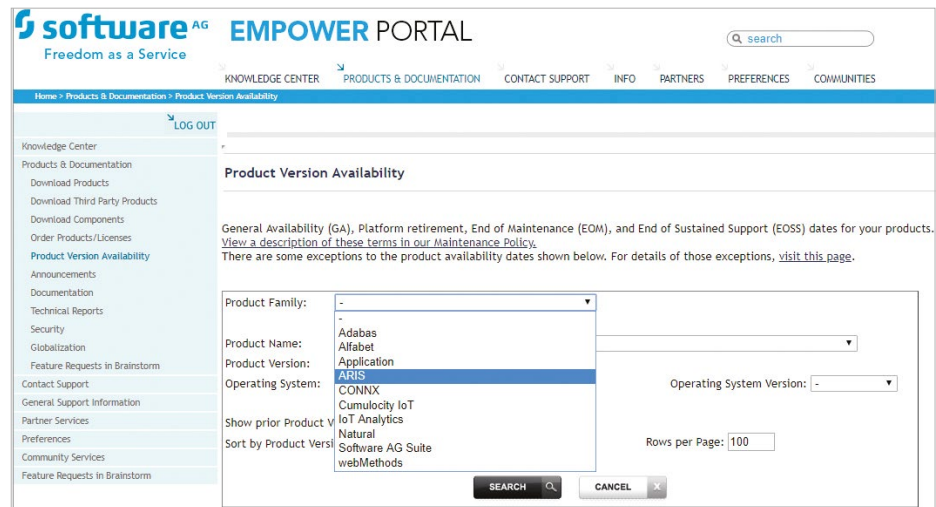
software AG
Freedom as a Service

EMPOWER PORTAL

search

KNOWLEDGE CENTER PRODUCTS & DOCUMENTATION CONTACT SUPPORT INFO PARTNERS PREFERENCES COMMUNITIES

Home > Products & Documentation > Product Version Availability

LOG OUT

Knowledge Center
Products & Documentation
Download Products
Download Third Party Products
Download Components
Order Products/Licenses
Product Version Availability
Announcements
Documentation
Technical Reports
Security
Globalization
Feature Requests in Brainstorm
Contact Support
General Support Information
Partner Services
Preferences
Community Services
Feature Requests in Brainstorm

Product Version Availability

General Availability (GA), Platform retirement, End of Maintenance (EOM), and End of Sustained Support (EOSS) dates for your products.
View a description of these terms in our Maintenance Policy.
There are some exceptions to the product availability dates shown below. For details of those exceptions, visit this page.

Product Family: -
-
Adabas
Alfabet
Application
ARIS
CONNX
Cumulocity IoT
IoT Analytics
Natural
Software AG Suite
webMethods

Product Name:
Product Version:
Operating System:
Operating System Version: -
Show prior Product V
Sort by Product Versi
Rows per Page: 100

SEARCH CANCEL